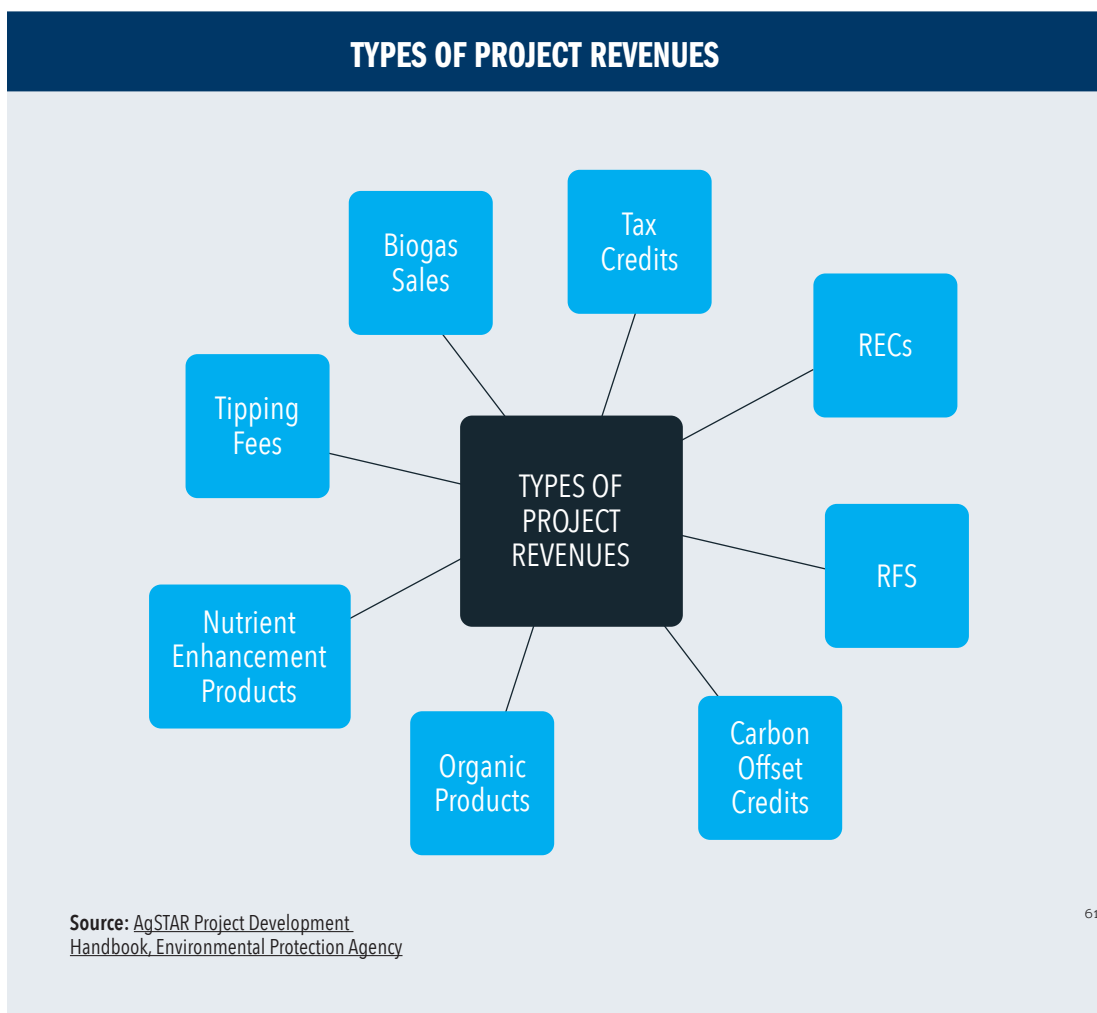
TYPES OF PROJECT REVENUES

Biogas Sales

Tax Credits

RECs

Tipping Fees

TYPES OF PROJECT REVENUES

RFS

Nutrient Enhancement Products

Organic Products

Carbon Offset Credits

Source: AgSTAR Project Development Handbook, Environmental Protection Agency

61